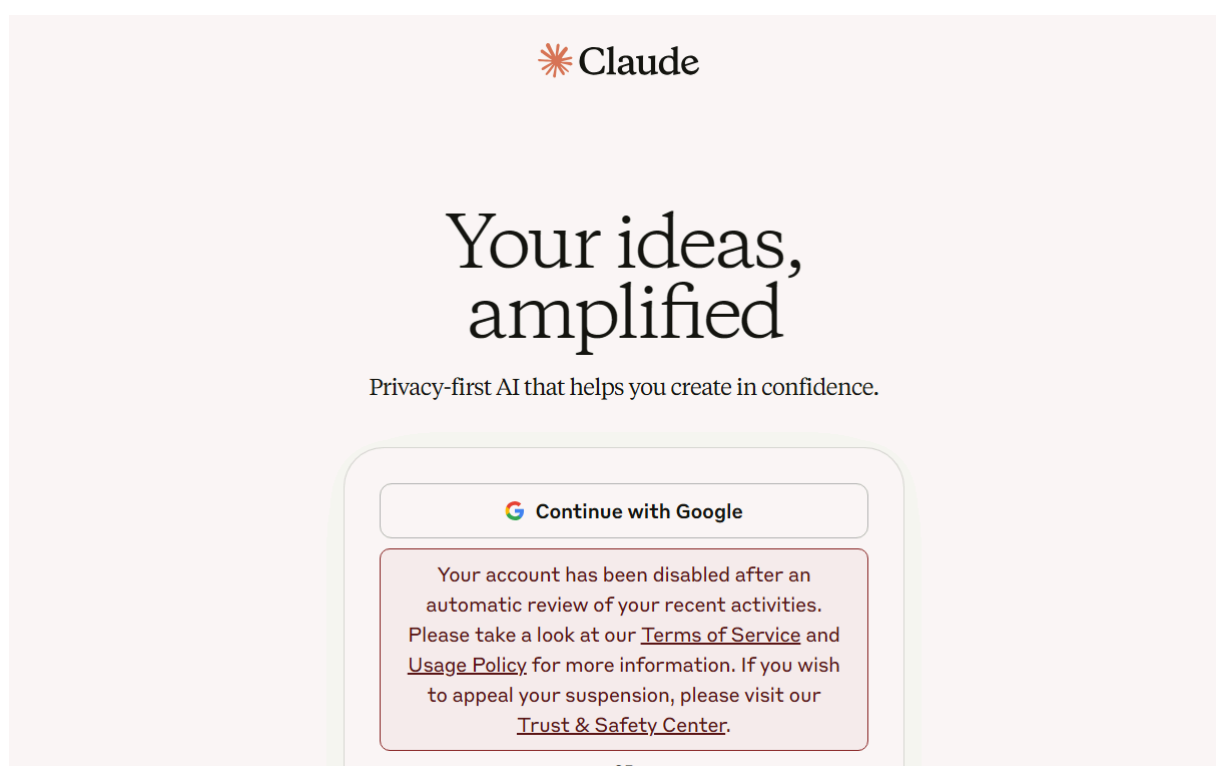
Claude

Your ideas, amplified

Privacy-first AI that helps you create in confidence.

Continue with Google

Your account has been disabled after an automatic review of your recent activities. Please take a look at our Terms of Service and Usage Policy for more information. If you wish to appeal your suspension, please visit our Trust & Safety Center.